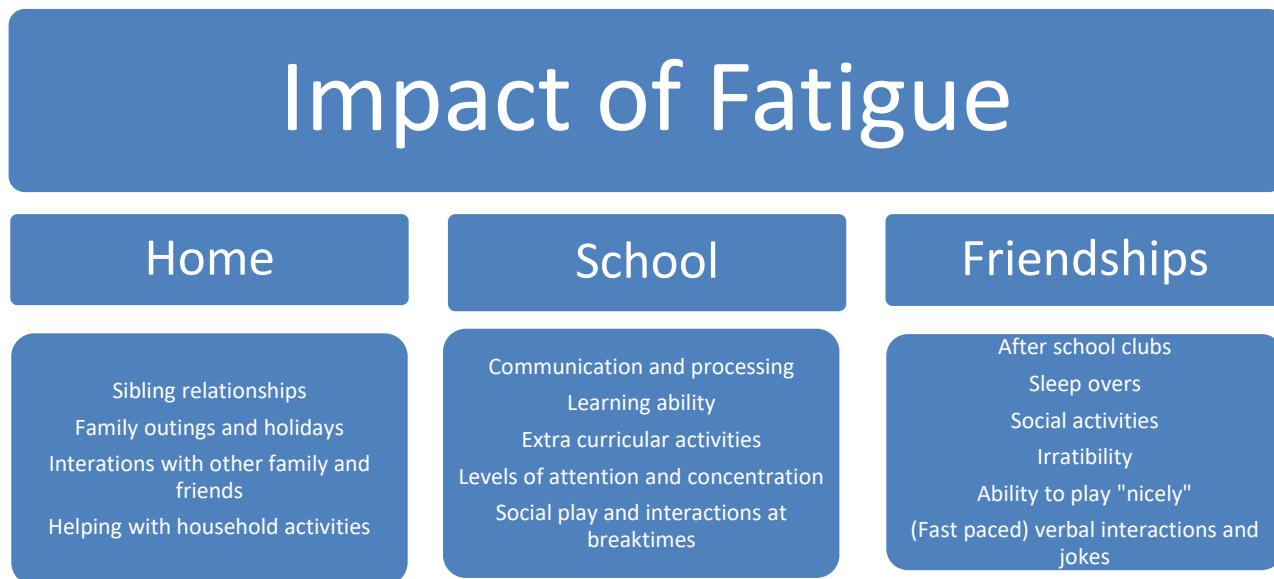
Impact of Fatigue

Home

School

Friendships

Sibling relationships

Family outings and holidays

Interations with other family and friends

Helping with household activities

Communication and processing

Learning ability

Extra curricular activities

Levels of attention and concentration

Social play and interactions at breaktimes

After school clubs

Sleep overs

Social activities

Irratibility

Ability to play "nicely"

(Fast paced) verbal interactions and jokes